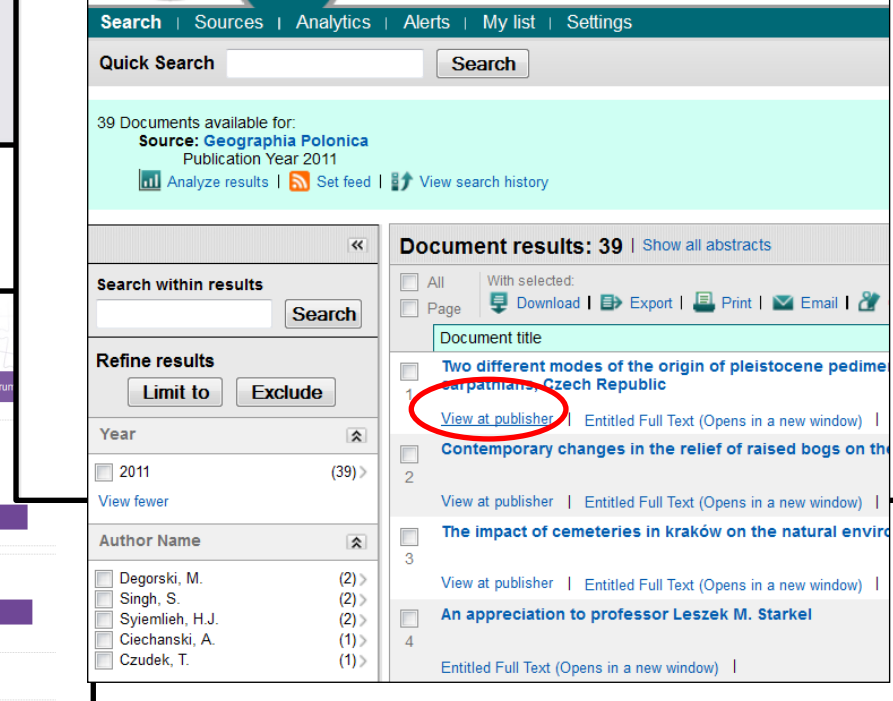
Search | Sources | Analytics | Alerts | My list | Settings

Quick Search
Search

39 Documents available for:
Source: Geographia Polonica
Publication Year 2011
Analyze results | Set feed | View search history

«
Search within results
Search

Refine results
Limit to
Exclude

Year
2011 (39)
View fewer

Author Name
Degorski, M. (2)
Singh, S. (2)
Syiemlieh, H.J. (2)
Ciechanski, A. (1)
Czudek, T. (1)

Document results: 39 | Show all abstracts

All
Page
With selected:
Download | Export | Print | Email |

Document title

1
Two different modes of the origin of pleistocene pedimer
carpathians, Czech Republic
View at publisher | Entitled Full Text (Opens in a new window) |

2
Contemporary changes in the relief of raised bogs on the
View at publisher | Entitled Full Text (Opens in a new window) |

3
The impact of cemeteries in kraków on the natural enviro
View at publisher | Entitled Full Text (Opens in a new window) |

4
An appreciation to professor Leszek M. Starkel
Entitled Full Text (Opens in a new window) |